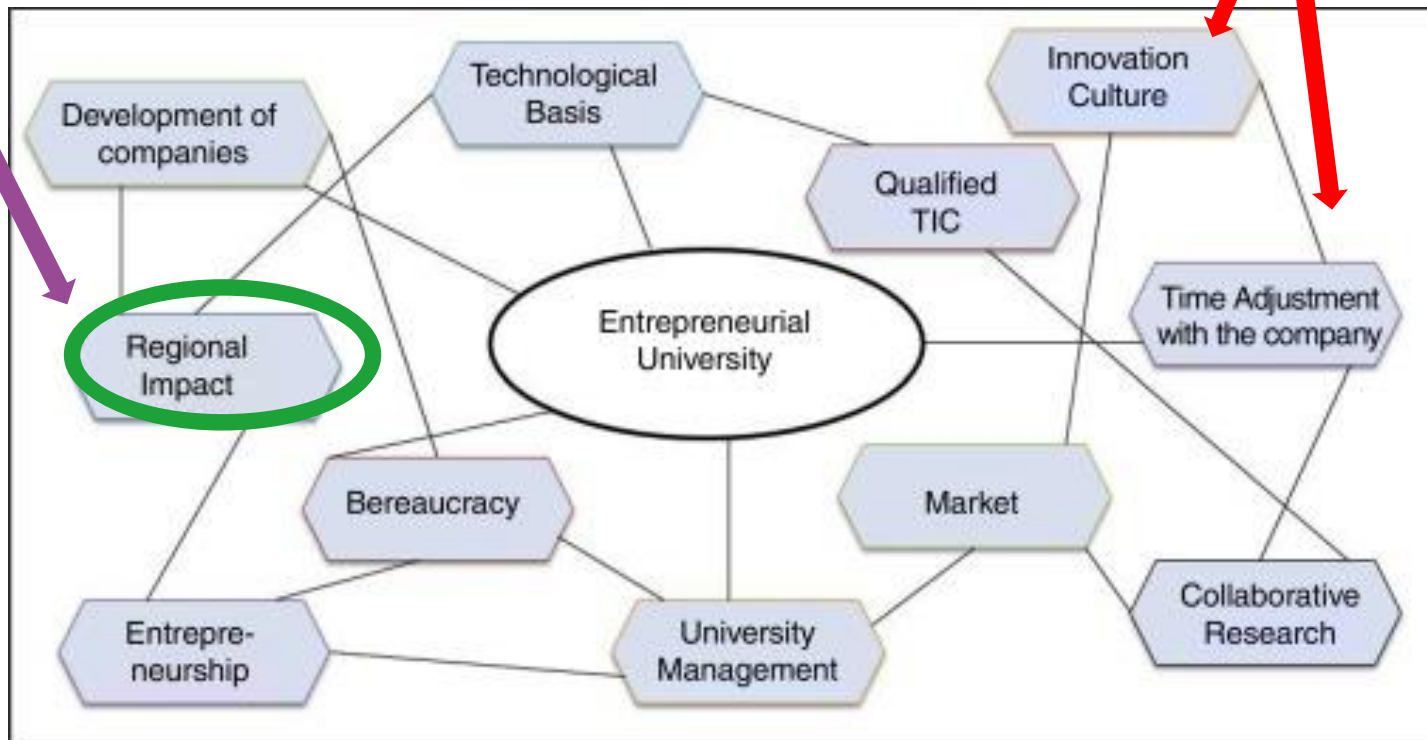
Development of companies

Technological Basis

Innovation Culture

Qualified TIC

Time Adjustment with the company

Regional Impact

Entrepreneurial University

Bereaucracy

Market

Collaborative Research

Entrepreneurship

University Management